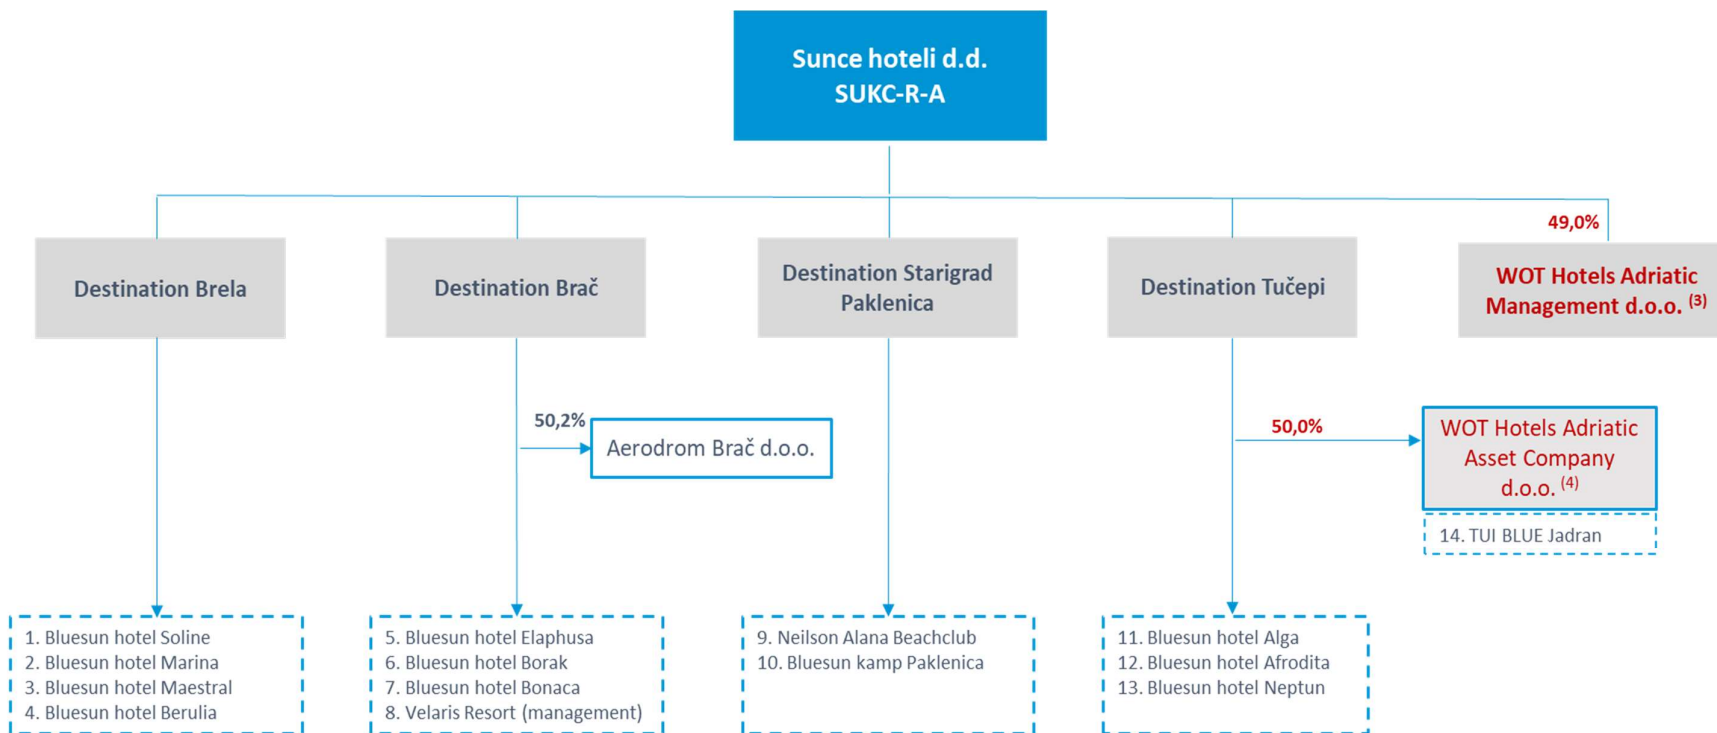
Sunce hoteli d.d.
SUKC-R-A

Destination Brela

Destination Brač

Destination Starigrad Paklenica

Destination Tučepi

49,0%

WOT Hotels Adriatic Management d.o.o. $^{(3)}$

50,2%

Aerodrom Brač d.o.o.

50,0%

WOT Hotels Adriatic Asset Company d.o.o. $^{(4)}$

14. TUI BLUE Jadran

1. Bluesun hotel Soline
2. Bluesun hotel Marina
3. Bluesun hotel Maestral
4. Bluesun hotel Berulia

5. Bluesun hotel Elaphusa
6. Bluesun hotel Borak
7. Bluesun hotel Bonaca
8. Velaris Resort (management)

9. Neilson Alana Beachclub
10. Bluesun kamp Paklenica

11. Bluesun hotel Alga
12. Bluesun hotel Afrodita
13. Bluesun hotel Neptun